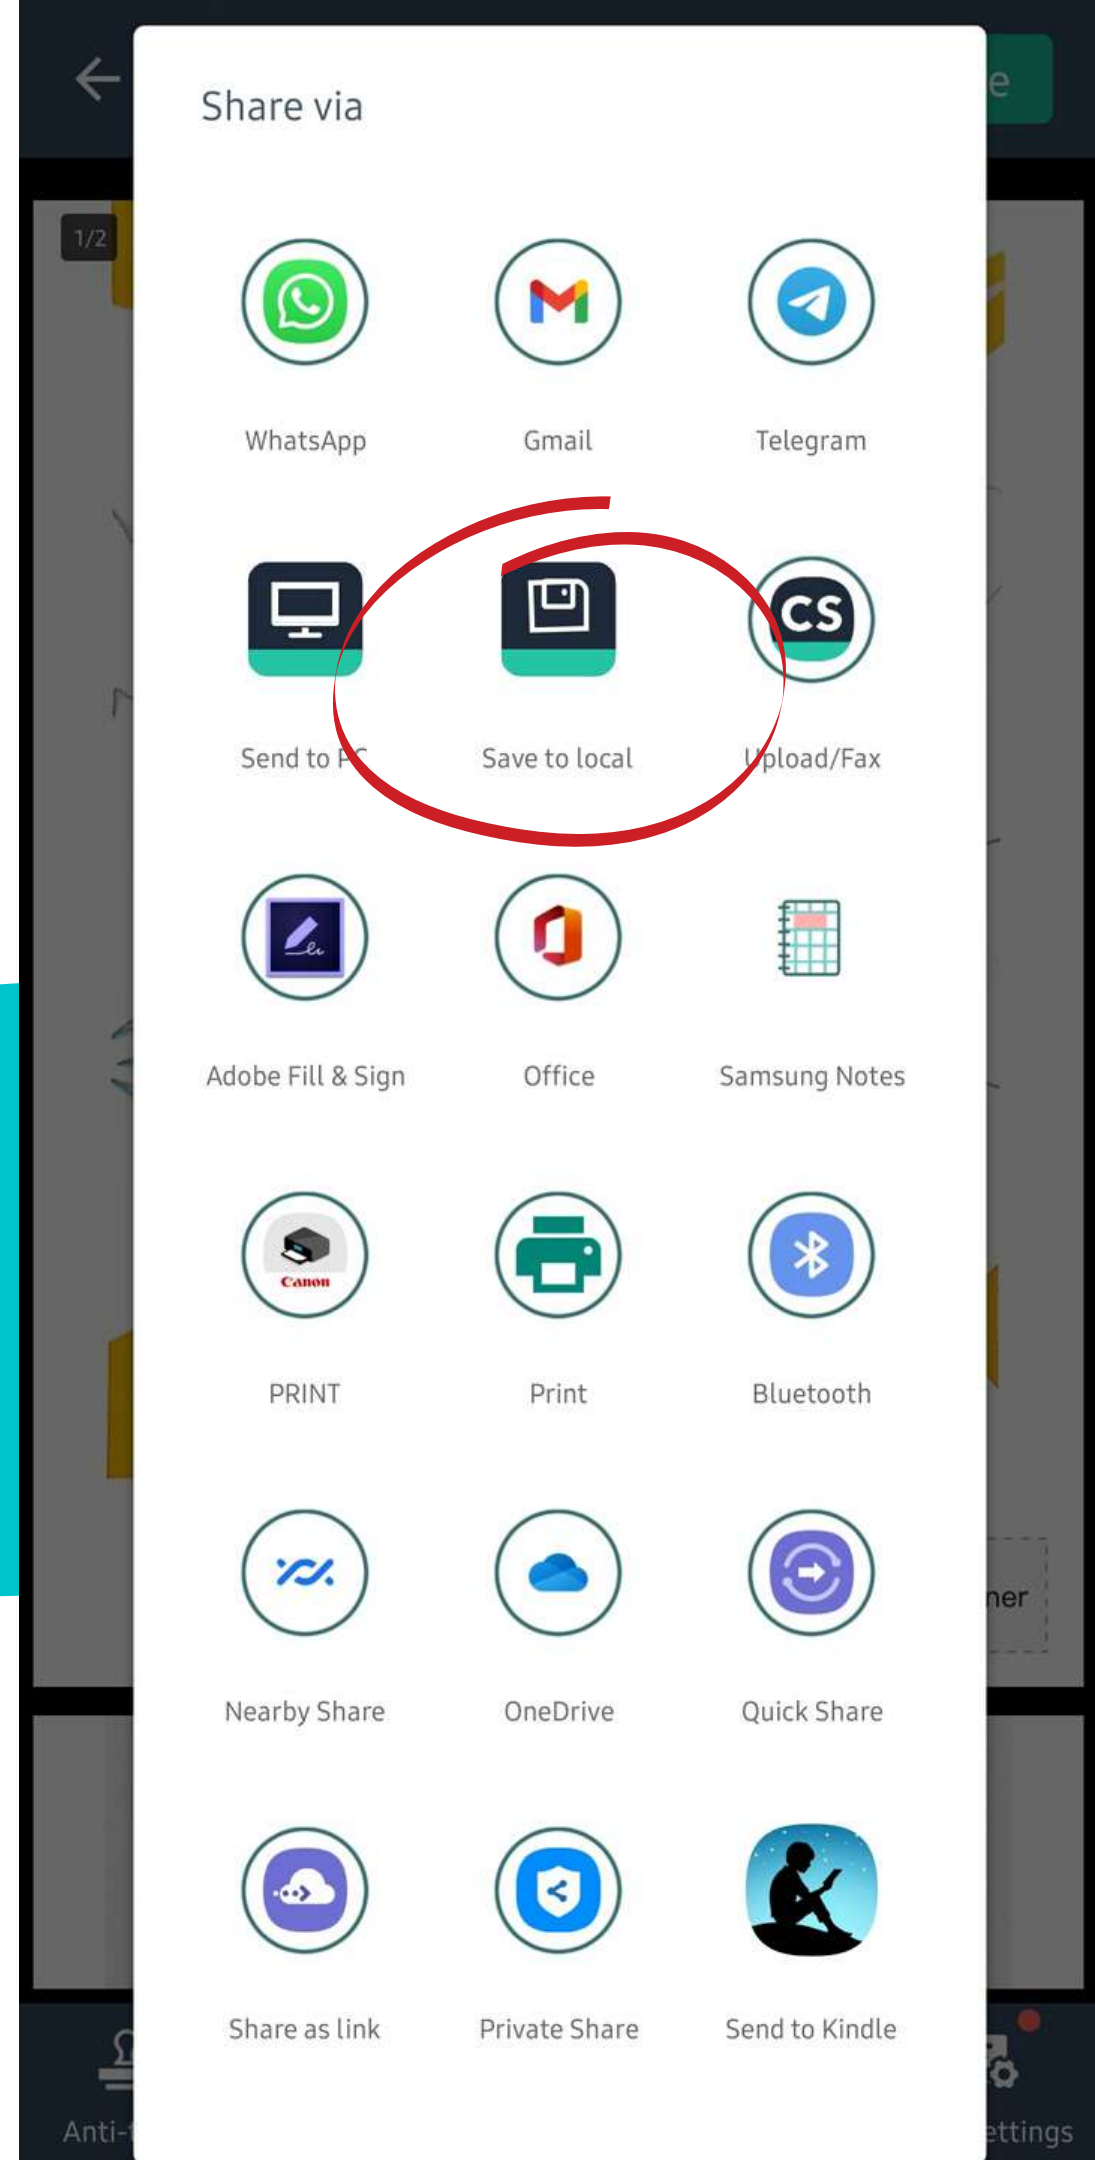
1/2

Share via

WhatsApp

Gmail

Telegram

Send to PC

Save to local

CS

Upload/Fax

Adobe Fill & Sign

Office

Samsung Notes

Canon

PRINT

Print

Bluetooth

Nearby Share

OneDrive

Quick Share

Share as link

Private Share

Send to Kindle

ner

Anti-

ettings